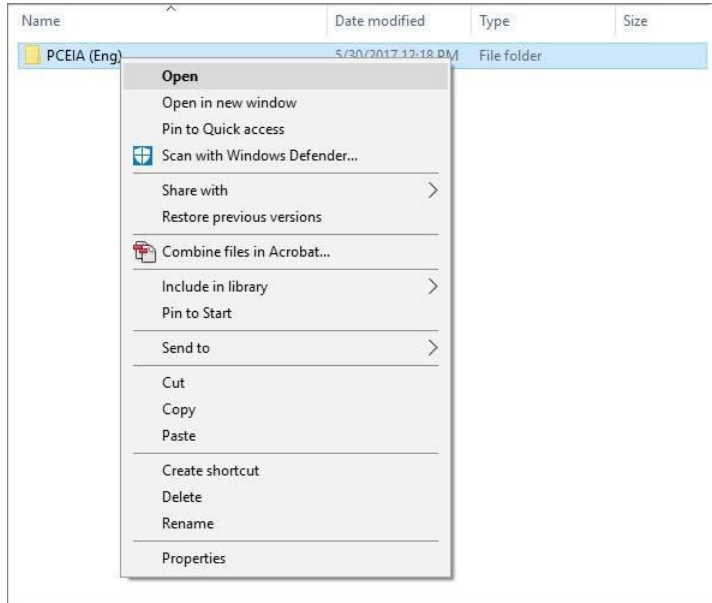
| Name | Date modified | Type | Size |
|---|---|---|---|
| PCEIA (Eng) | 5/30/2017 12:18 PM | File folder | |

Open
Open in new window
Pin to Quick access
Scan with Windows Defender...
Share with
Restore previous versions
Combine files in Acrobat...
Include in library
Pin to Start
Send to
Cut
Copy
Paste
Create shortcut
Delete
Rename
Properties